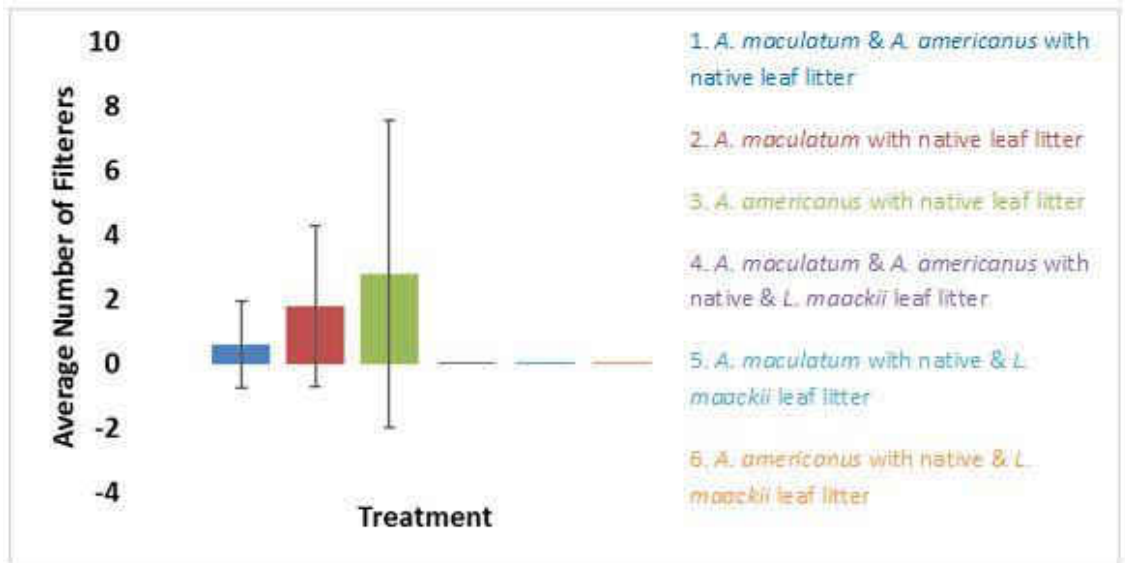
Average Number of Filterers

10
8
6
4
2
0
-2
-4

Treatment

1. A. maculatum & A. americanus with native leaf litter

2. A. maculatum with native leaf litter

3. A. americanus with native leaf litter

4. A. maculatum & A. americanus with native & L. maackii leaf litter

5. A. maculatum with native & L. maackii leaf litter

6. A. americanus with native & L. maackii leaf litter